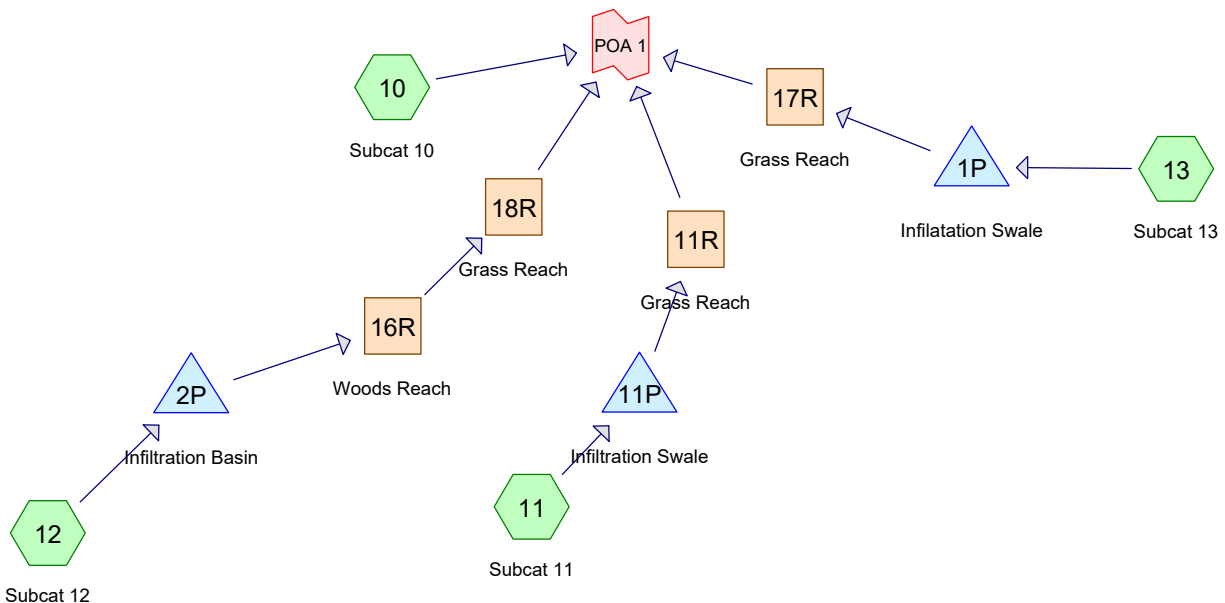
POA 1

10

Subcat 10

17R

Grass Reach

1P

Infilatation Swale

13

Subcat 13

18R

Grass Reach

11R

Grass Reach

16R

Woods Reach

2P

Infiltration Basin

11P

Infiltration Swale

11

Subcat 11

12

Subcat 12